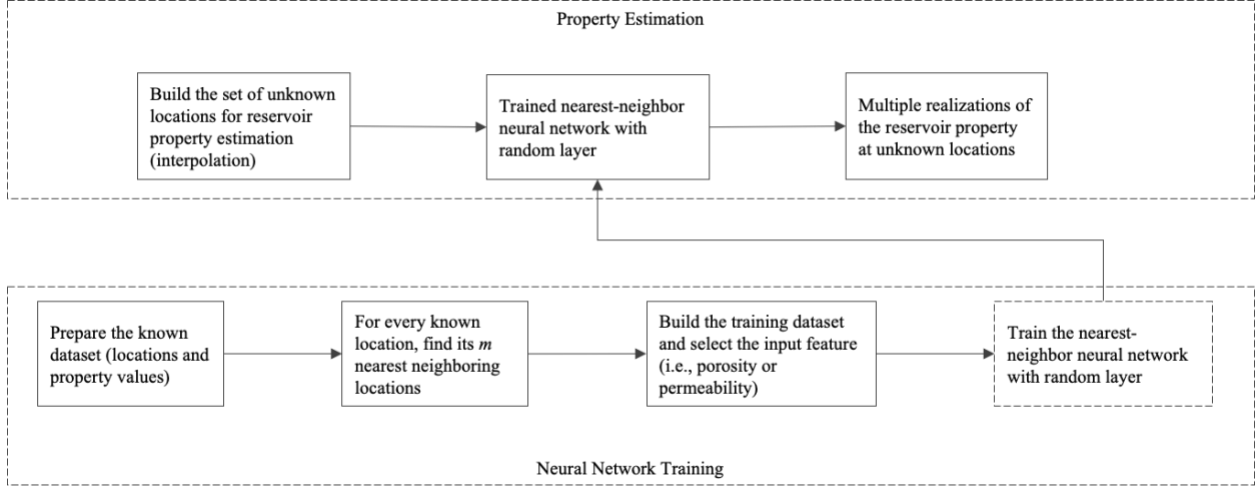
Property Estimation

Build the set of unknown locations for reservoir property estimation (interpolation)

Trained nearest-neighbor neural network with random layer

Multiple realizations of the reservoir property at unknown locations

Prepare the known dataset (locations and property values)

For every known location, find its *m* nearest neighboring locations

Build the training dataset and select the input feature (i.e., porosity or permeability)

Train the nearest-neighbor neural network with random layer

Neural Network Training